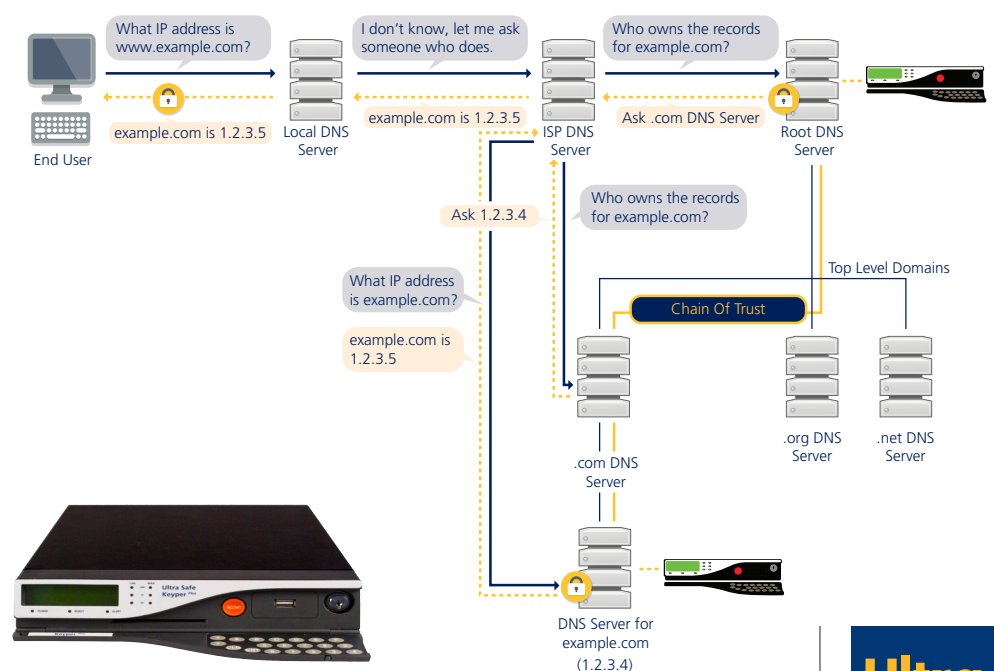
What IP address is www.example.com?

I don't know, let me ask someone who does.

Who owns the records for example.com?

example.com is 1.2.3.5

Local DNS Server

example.com is 1.2.3.5

ISP DNS Server

Ask .com DNS Server

Root DNS Server

End User

Ask 1.2.3.4

Who owns the records for example.com?

Top Level Domains

What IP address is example.com?

Chain Of Trust

example.com is 1.2.3.5

.com DNS Server

.org DNS Server

.net DNS Server

Ultra Safe Keyper Plus

DNS Server for example.com (1.2.3.4)